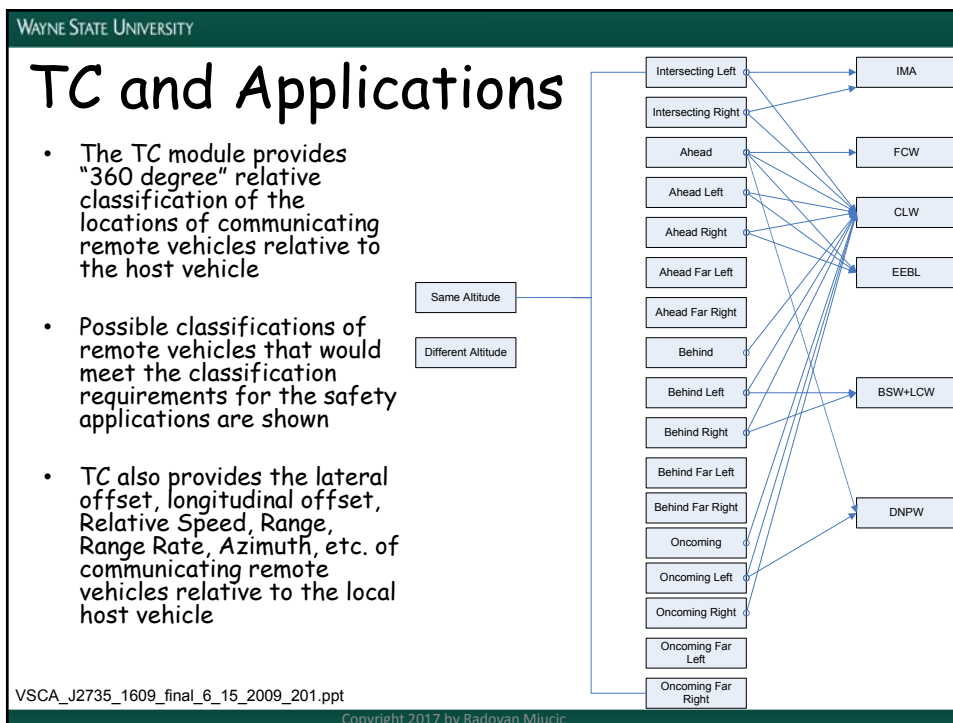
WAYNE STATE UNIVERSITY

TC and Applications

- The TC module provides "360 degree" relative classification of the locations of communicating remote vehicles relative to the host vehicle
- Possible classifications of remote vehicles that would meet the classification requirements for the safety applications are shown
- TC also provides the lateral offset, longitudinal offset, Relative Speed, Range, Range Rate, Azimuth, etc. of communicating remote vehicles relative to the local host vehicle

Same Altitude

Different Altitude

Intersecting Left
Intersecting Right
Ahead
Ahead Left
Ahead Right
Ahead Far Left
Ahead Far Right
Behind
Behind Left
Behind Right
Behind Far Left
Behind Far Right
Oncoming
Oncoming Left
Oncoming Right
Oncoming Far Left
Oncoming Far Right

IMA
FCW
CLW
EEBL
BSW+LCW
DNPW

VSCA_J2735_1609_final_6_15_2009_201.ppt

Copyright 2017 by Radovan Miucic